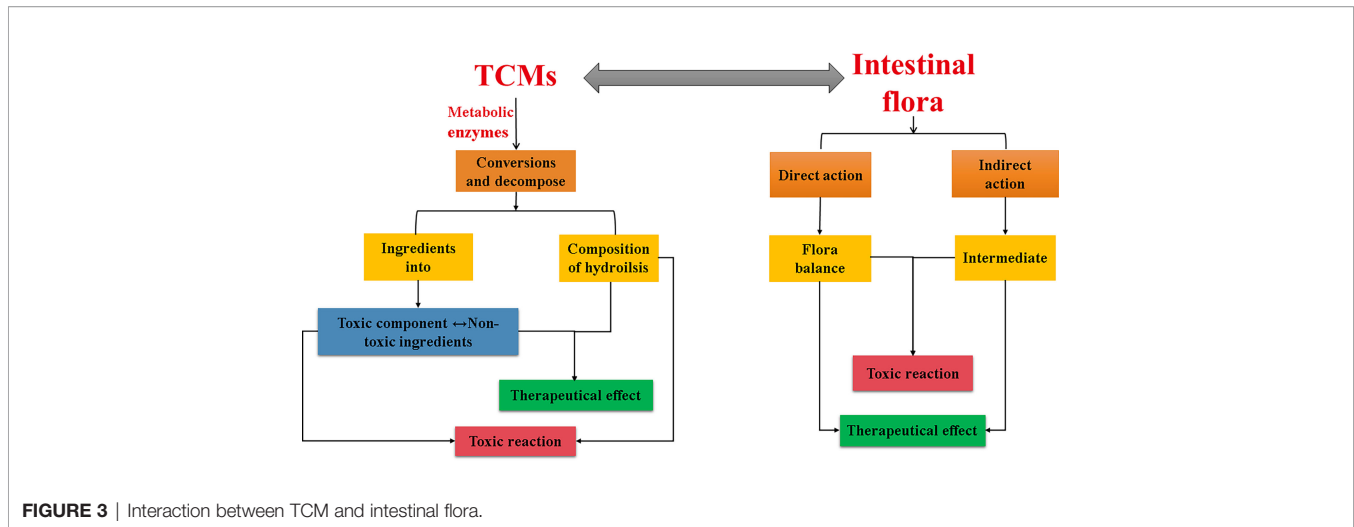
TCMs

Intestinal flora

Metabolic enzymes

Conversions and decompose

Ingredients into

Composition of hydroilsis

Toxic component ↔Non-toxic ingredients

Therapeutical effect

Toxic reaction

Direct action

Indirect action

Flora balance

Intermediate

Toxic reaction

Therapeutical effect

FIGURE 3 | Interaction between TCM and intestinal flora.